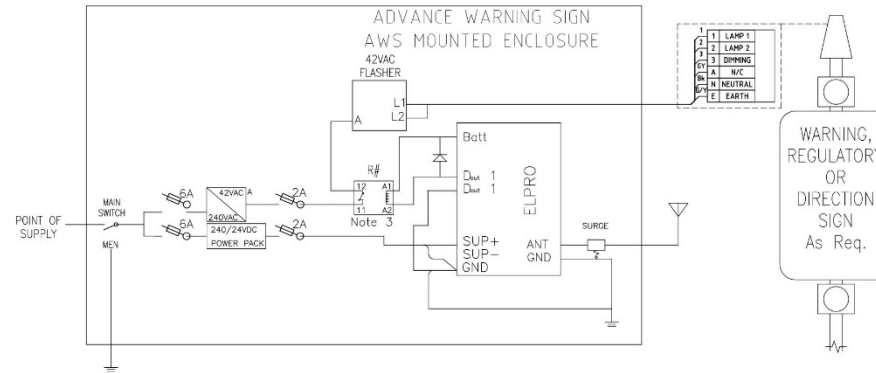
ADVANCE WARNING SIGN
AWS MOUNTED ENCLOSURE

42VAC
FLASHER
A
L1
L2

| | | |
|---|---|---|
| 1 | 1 | LAMP 1 |
| 2 | 2 | LAMP 2 |
| | 3 | DIMMING |
| G/Y | A | N/C |
| Bk | N | NEUTRAL |
| G/Y | E | EARTH |

WARNING, REGULATORY OR DIRECTION SIGN As Req.

Batt
R#
12
11
A1
A2
Note 3
$D_{out}$ 1
$D_{out}$ 1
ELPRO
SUP+
SUP−
GND
ANT
GND
SURGE

POINT OF SUPPLY
MAIN SWITCH
MEN
6A
6A
42VAC
240VAC
A
240/24VDC
POWER PACK
2A
2A